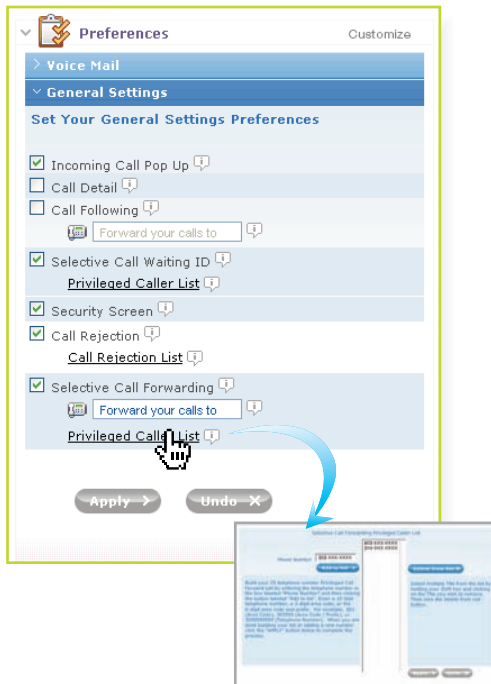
Preferences

Customize

Voice Mail

General Settings

Set Your General Settings Preferences

Incoming Call Pop Up

Call Detail

Call Following

Forward your calls to

Selective Call Waiting ID

Privileged Caller List

Security Screen

Call Rejection

Call Rejection List

Selective Call Forwarding

Forward your calls to

Privileged Caller List

Apply

Undo

Selective Call Forwarding Privileged Caller List

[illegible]